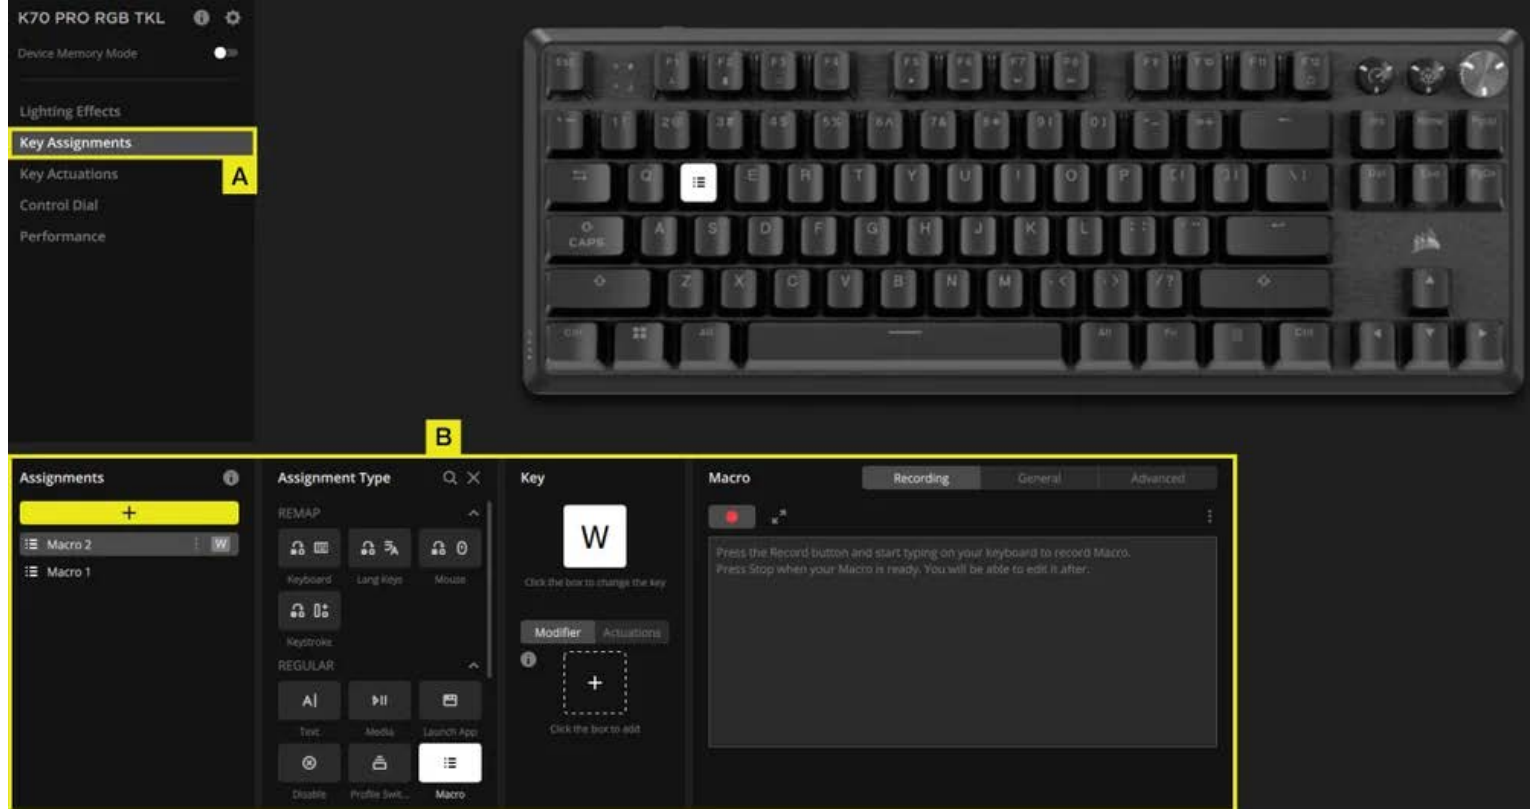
K70 PRO RGB TKL

Device Memory Mode

Lighting Effects
Key Assignments
Key Actuations
Control Dial
Performance

A

Esc F1 F2 F3 F4 F5 F6 F7 F8 F9 F10 F11 F12

1 2 3 4 5 6 7 8 9 0

Q E R T Y U I O P

CAPS A S D F G H J K L

Z X C V B N M

Ctrl Alt Alt Fn Ctrl

Ins Home PgUp Del End PgDn

B

Assignments

+

Macro 2 W

Macro 1

Assignment Type

REMAP

Keyboard Lang Keys Mouse

Keystroke

REGULAR

Text Media Launch App

Disable Profile Swit... Macro

Key

W

Click the box to change the key

Modifier Actuations

+

Click the box to add

Macro

Recording General Advanced

Press the Record button and start typing on your keyboard to record Macro.
Press Stop when your Macro is ready. You will be able to edit it after.